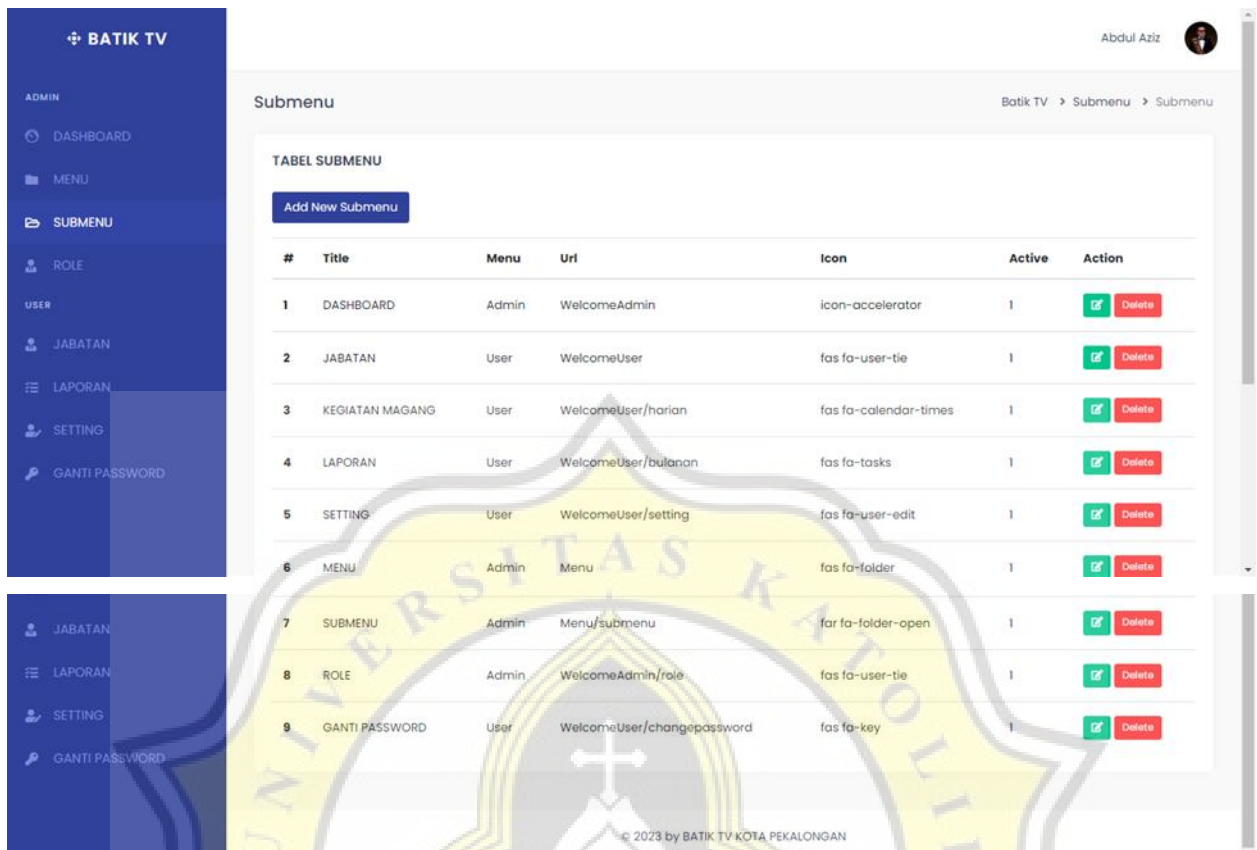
BATIK TV

ADMIN
DASHBOARD
MENU
SUBMENU
ROLE
USER
JABATAN
LAPORAN
SETTING
GANTI PASSWORD

Abdul Aziz

Submenu

Batik TV > Submenu > Submenu

TABEL SUBMENU

Add New Submenu

| # | Title | Menu | Url | Icon | Active | Action |
|---|---|---|---|---|---|---|
| 1 | DASHBOARD | Admin | WelcomeAdmin | icon-accelerator | 1 | Delete |
| 2 | JABATAN | User | WelcomeUser | fas fa-user-tie | 1 | Delete |
| 3 | KEGIATAN MAGANG | User | WelcomeUser/harian | fas fa-calendar-times | 1 | Delete |
| 4 | LAPORAN | User | WelcomeUser/bulanan | fas fa-tasks | 1 | Delete |
| 5 | SETTING | User | WelcomeUser/setting | fas fa-user-edit | 1 | Delete |
| 6 | MENU | Admin | Menu | fas fa-folder | 1 | Delete |
| 7 | SUBMENU | Admin | Menu/submenu | far fa-folder-open | 1 | Delete |
| 8 | ROLE | Admin | WelcomeAdmin/role | fas fa-user-tie | 1 | Delete |
| 9 | GANTI PASSWORD | User | WelcomeUser/changepassword | fas fa-key | 1 | Delete |

JABATAN
LAPORAN
SETTING
GANTI PASSWORD

© 2023 by BATIK TV KOTA PEKALONGAN

UNIVERSITAS KATOLIK